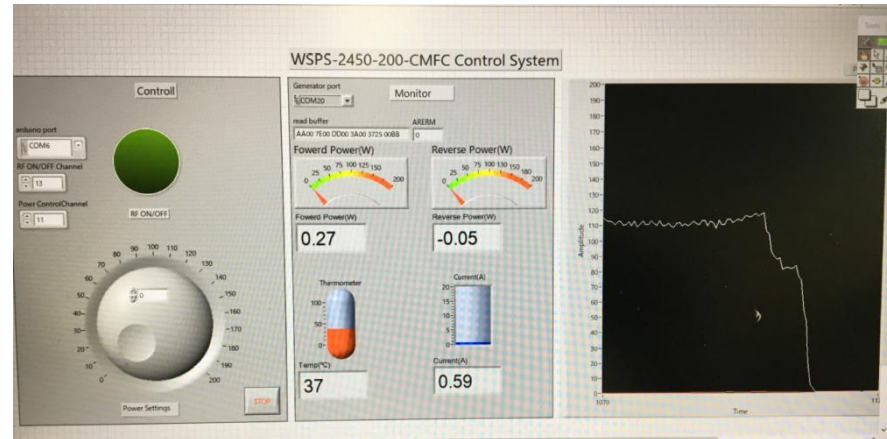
WSPS-2450-200-CMFC Control System

Controll

arduino port
COM6

RF ON/OFF Channel
13

Power ControlChannel
11

RF ON/OFF

60 70 80 90 100 110 120 130 140 150 160 170 180 190 200
50 40 30 20 10 0

0

Power Settings

STOP

Generator port
COM20

Monitor

read buffer
AA00 7E00 DD00 3A00 3725 00BB

ARERM
0

Foward Power(W)
0 25 50 75 100 125 150 200

Reverse Power(W)
0 25 50 75 100 125 150 180 200

Foward Power(W)
0.27

Reverse Power(W)
-0.05

Thermometer
100 50 0

Current(A)
20 15 10 5 0

Temp(°C)
37

Current(A)
0.59

200 190 180 170 160 150 140 130 120 110 100 90 80 70 60 50 40 30 20 10 0

Amplitude

1070

Time